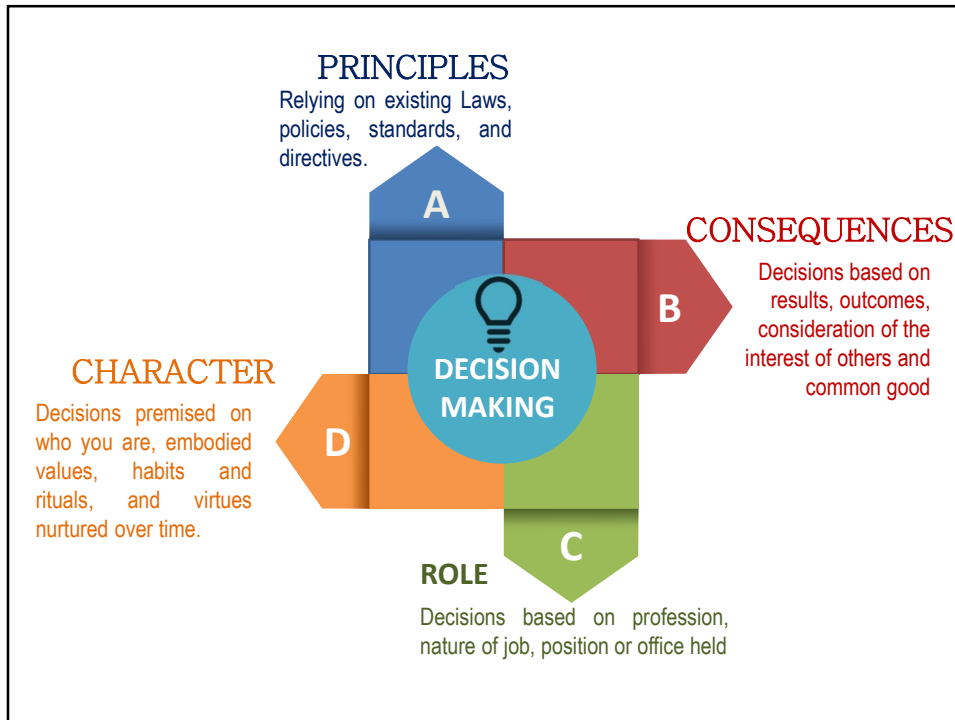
PRINCIPLES

Relying on existing Laws, policies, standards, and directives.

A

CONSEQUENCES

Decisions based on results, outcomes, consideration of the interest of others and common good

B

DECISION MAKING

CHARACTER

Decisions premised on who you are, embodied values, habits and rituals, and virtues nurtured over time.

D

C

ROLE

Decisions based on profession, nature of job, position or office held